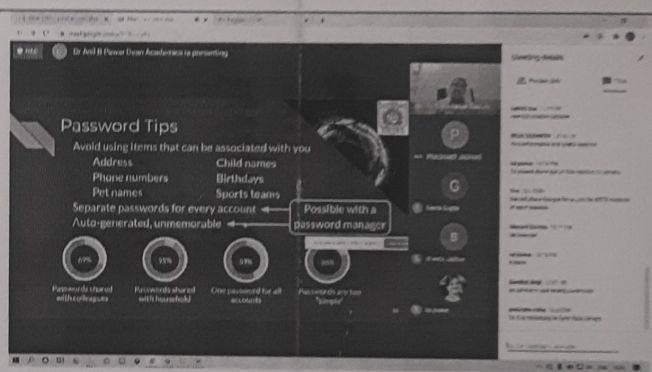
Dr Anil B Pawar Dean Academics is presenting

Password Tips

Avoid using items that can be associated with you

Address

Child names

Phone numbers

Birthdays

Pet names

Sports teams

Separate passwords for every account

Auto-generated, unmemorable

Possible with a password manager

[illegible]

Passwords shared with colleagues

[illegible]

Passwords shared with household

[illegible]

One password for all accounts

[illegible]

Passwords are too "simple"

Meeting details

P

G

S

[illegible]